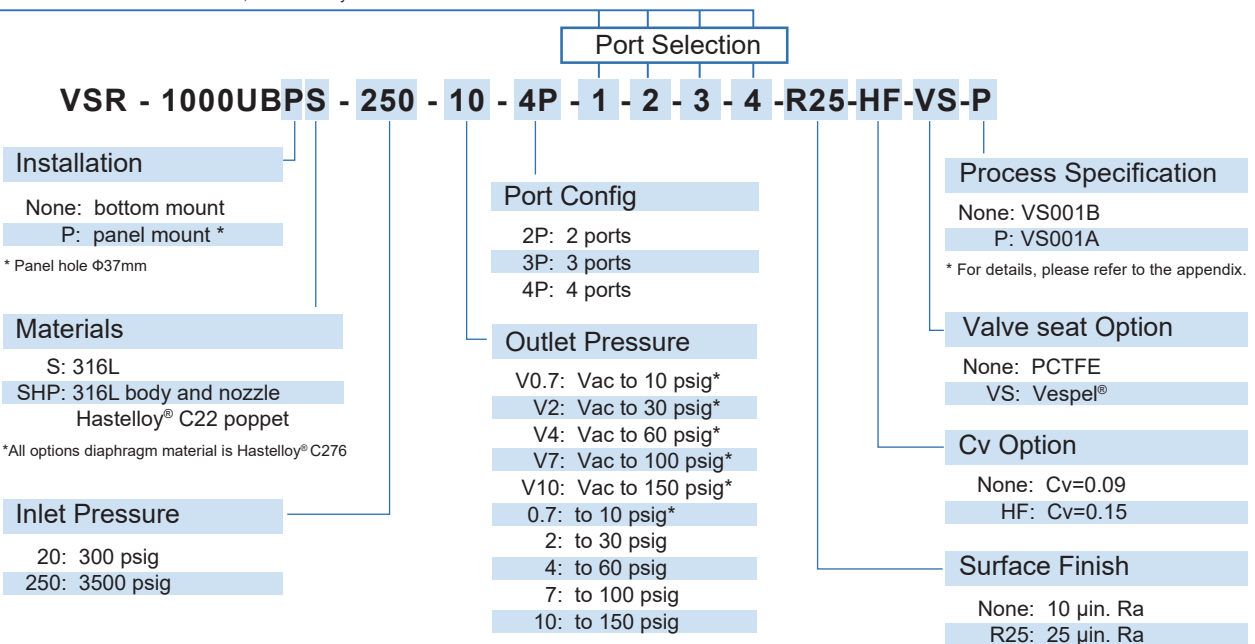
Port Selection

VSR - 1000UBPS - 250 - 10 - 4P - 1 - 2 - 3 - 4 -R25-HF-VS-P

Installation

None: bottom mount
P: panel mount *

* Panel hole Φ37mm

Materials

S: 316L
SHP: 316L body and nozzle
Hastelloy® C22 poppet

*All options diaphragm material is Hastelloy® C276

Inlet Pressure

20: 300 psig
250: 3500 psig

Port Config

2P: 2 ports
3P: 3 ports
4P: 4 ports

Outlet Pressure

V0.7: Vac to 10 psig*
V2: Vac to 30 psig*
V4: Vac to 60 psig*
V7: Vac to 100 psig*
V10: Vac to 150 psig*
0.7: to 10 psig*
2: to 30 psig
4: to 60 psig
7: to 100 psig
10: to 150 psig

Process Specification

None: VS001B
P: VS001A

* For details, please refer to the appendix.

Valve seat Option

None: PCTFE
VS: Vespel®

Cv Option

None: Cv=0.09
HF: Cv=0.15

Surface Finish

None: 10 μin. Ra
R25: 25 μin. Ra